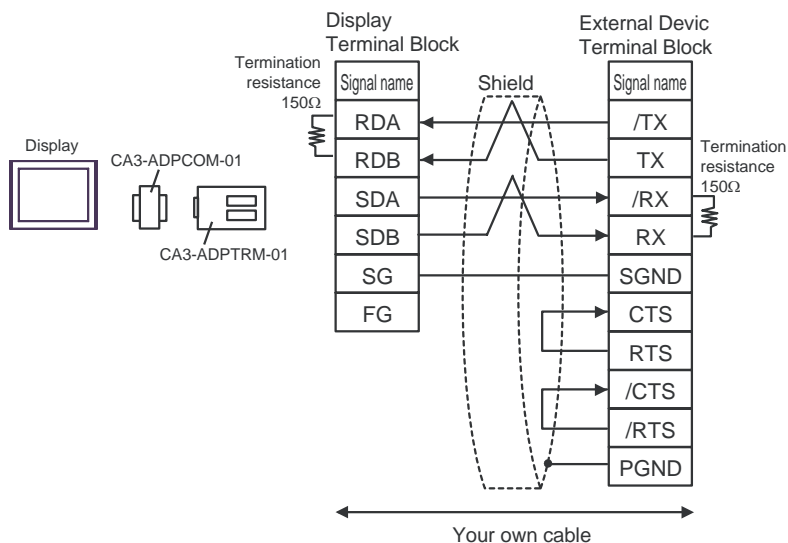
Display

CA3-ADPCOM-01

CA3-ADPTRM-01

Termination resistance 150Ω

Display Terminal Block

| Signal name |
|---|
| RDA |
| RDB |
| SDA |
| SDB |
| SG |
| FG |

Shield

External Devic Terminal Block

| Signal name |
|---|
| /TX |
| TX |
| /RX |
| RX |
| SGND |
| CTS |
| RTS |
| /CTS |
| /RTS |
| PGND |

Termination resistance 150Ω

Your own cable